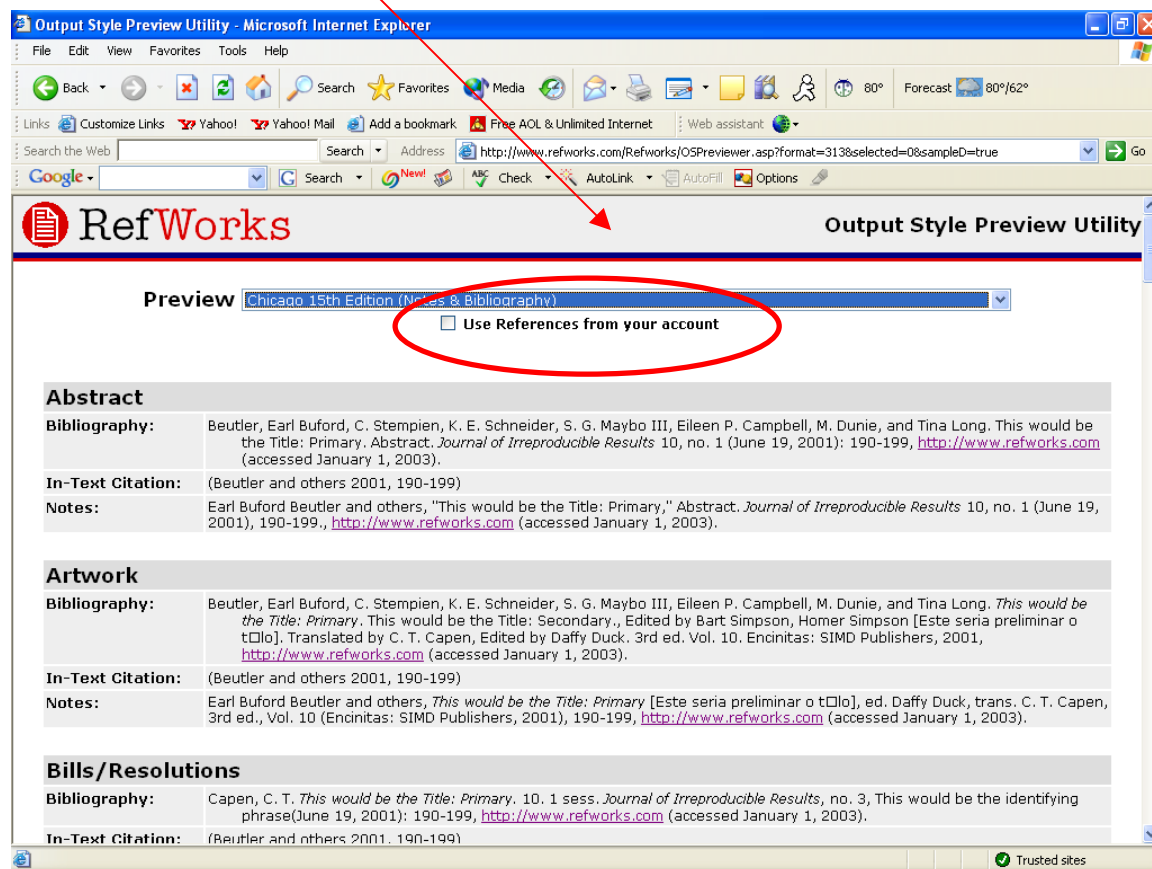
Output Style Preview Utility - Microsoft Internet Explorer

File Edit View Favorites Tools Help

Back Search Favorites Media 80° Forecast 80°/62°

Links Customize Links Yahoo! Yahoo! Mail Add a bookmark Free AOL & Unlimited Internet Web assistant

Search the Web Search Address http://www.refworks.com/Refworks/OSPreviewer.asp?format=313&selected=0&sampleD=true Go

Google Search New! Check AutoLink AutoFill Options

RefWorks

Output Style Preview Utility

Preview Chicago 15th Edition (Notes & Bibliography)

Use References from your account

Abstract

| Bibliography: | Beutler, Earl Buford, C. Stempien, K. E. Schneider, S. G. Maybo III, Eileen P. Campbell, M. Dunie, and Tina Long. This would be the Title: Primary. Abstract. *Journal of Irreproducible Results* 10, no. 1 (June 19, 2001): 190-199, http://www.refworks.com (accessed January 1, 2003). |
|---|---|
| In-Text Citation: | (Beutler and others 2001, 190-199) |
| Notes: | Earl Buford Beutler and others, "This would be the Title: Primary," Abstract. *Journal of Irreproducible Results* 10, no. 1 (June 19, 2001), 190-199., http://www.refworks.com (accessed January 1, 2003). |

Artwork

| Bibliography: | Beutler, Earl Buford, C. Stempien, K. E. Schneider, S. G. Maybo III, Eileen P. Campbell, M. Dunie, and Tina Long. *This would be the Title: Primary*. This would be the Title: Secondary., Edited by Bart Simpson, Homer Simpson [Este seria preliminar o t□lo]. Translated by C. T. Capen, Edited by Daffy Duck. 3rd ed. Vol. 10. Encinitas: SIMD Publishers, 2001, http://www.refworks.com (accessed January 1, 2003). |
|---|---|
| In-Text Citation: | (Beutler and others 2001, 190-199) |
| Notes: | Earl Buford Beutler and others, *This would be the Title: Primary* [Este seria preliminar o t□lo], ed. Daffy Duck, trans. C. T. Capen, 3rd ed., Vol. 10 (Encinitas: SIMD Publishers, 2001), 190-199, http://www.refworks.com (accessed January 1, 2003). |

Bills/Resolutions

| Bibliography: | Capen, C. T. *This would be the Title: Primary*. 10. 1 sess. *Journal of Irreproducible Results*, no. 3, This would be the identifying phrase(June 19, 2001): 190-199, http://www.refworks.com (accessed January 1, 2003). |
|---|---|
| In-Text Citation: | (Beutler and others 2001, 190-199) |

Trusted sites